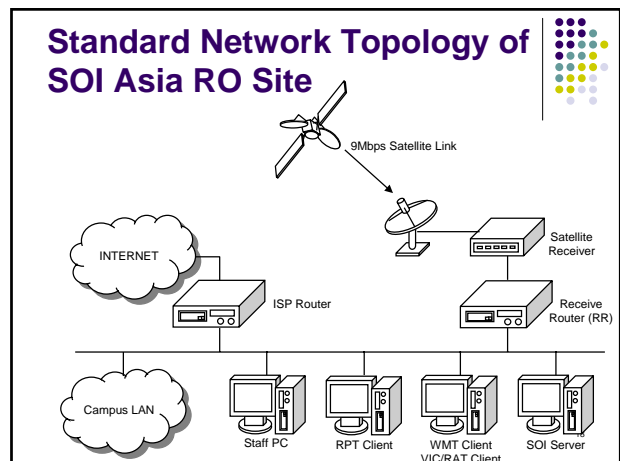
Standard Network Topology of SOI Asia RO Site

9Mbps Satellite Link

INTERNET

Satellite Receiver

ISP Router

Receive Router (RR)

Campus LAN

Staff PC

RPT Client

WMT Client VIC/RAT Client

SOI Server

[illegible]